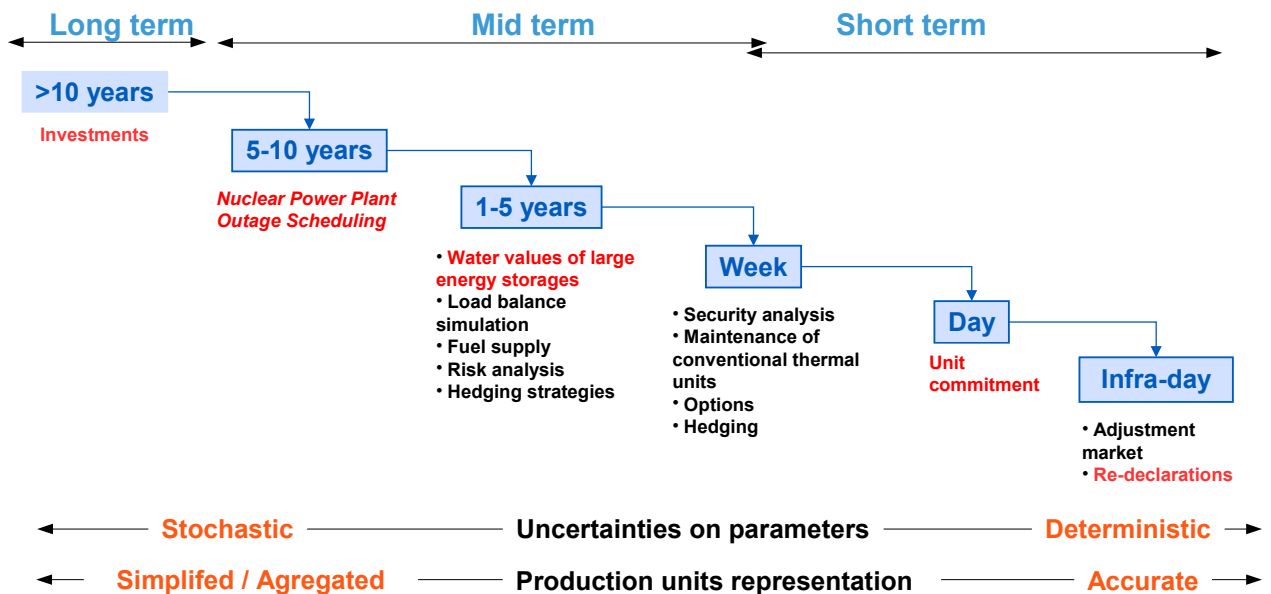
Long term

Mid term

Short term

>10 years

Investments

5-10 years

Nuclear Power Plant Outage Scheduling

1-5 years

• Water values of large energy storages
• Load balance simulation
• Fuel supply
• Risk analysis
• Hedging strategies

Week

• Security analysis
• Maintenance of conventional thermal units
• Options
• Hedging

Day

Unit commitment

Infra-day

• Adjustment market
• Re-declarations

Stochastic Uncertainties on parameters Deterministic

Simplifed / Agregated Production units representation Accurate